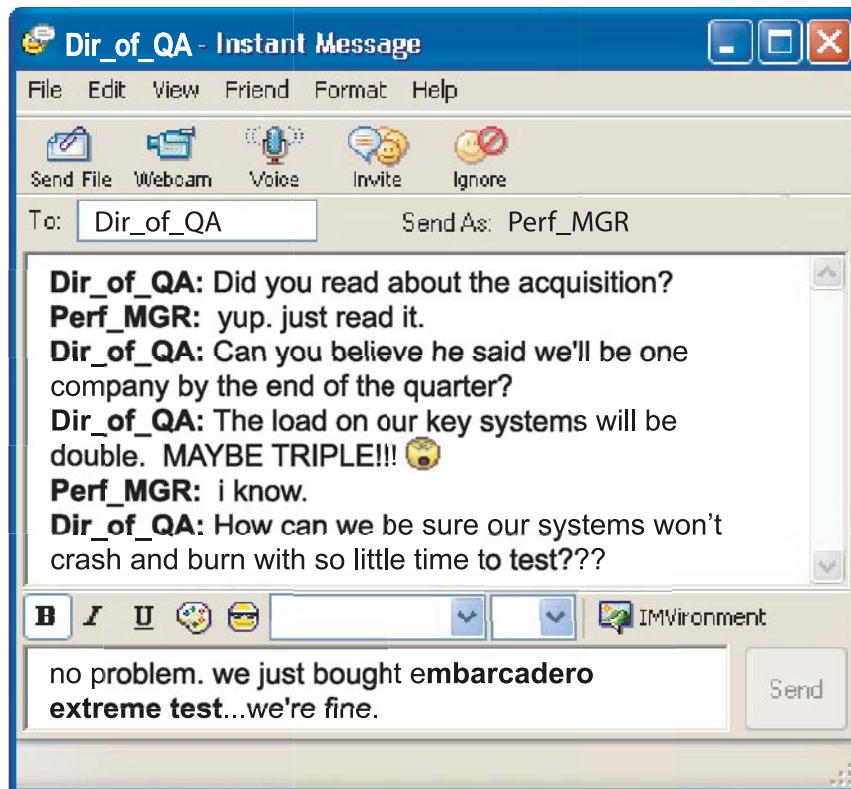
Dir_of_QA - Instant Message

File Edit View Friend Format Help

Send File Webcam Voice Invite Ignore

To: Dir_of_QA Send As: Perf_MGR

**Dir_of_QA:** Did you read about the acquisition?
**Perf_MGR:** yup. just read it.
**Dir_of_QA:** Can you believe he said we'll be one company by the end of the quarter?
**Dir_of_QA:** The load on our key systems will be double. MAYBE TRIPLE!!!
**Perf_MGR:** i know.
**Dir_of_QA:** How can we be sure our systems won't crash and burn with so little time to test???

B I U IMVironment

no problem. we just bought e**mbarcadero extreme test**...we're *fine*.

Send